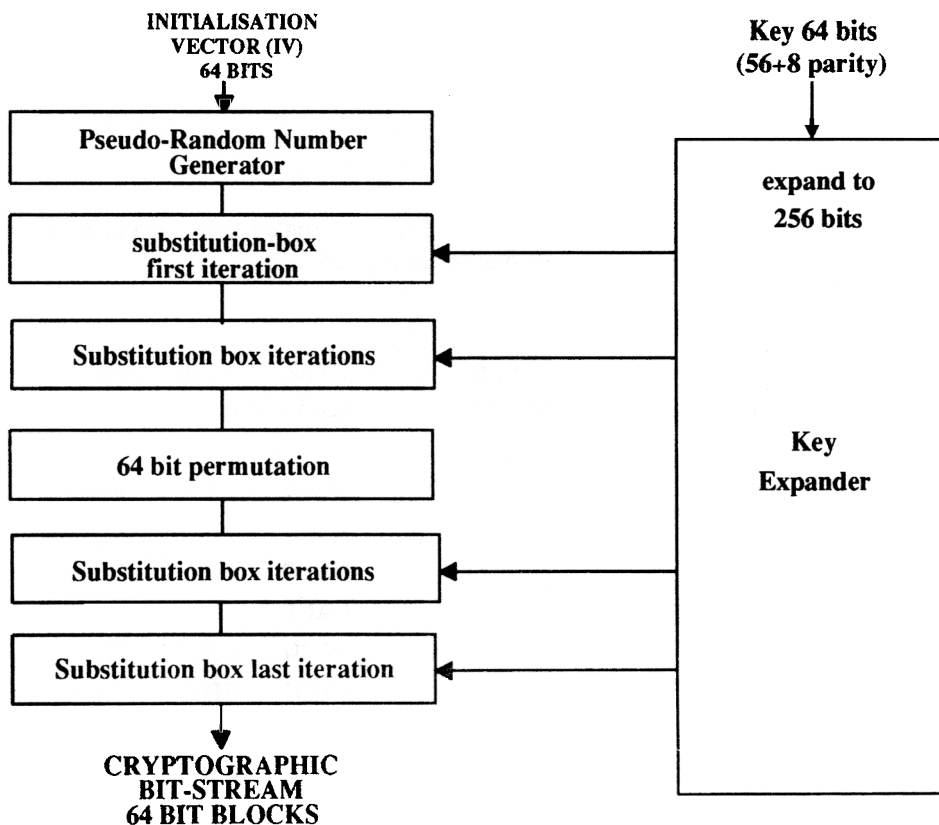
INITIALISATION VECTOR (IV) 64 BITS

Key 64 bits (56+8 parity)

Pseudo-Random Number Generator

expand to 256 bits

substitution-box first iteration

Substitution box iterations

64 bit permutation

Key Expander

Substitution box iterations

Substitution box last iteration

CRYPTOGRAPHIC BIT-STREAM 64 BIT BLOCKS